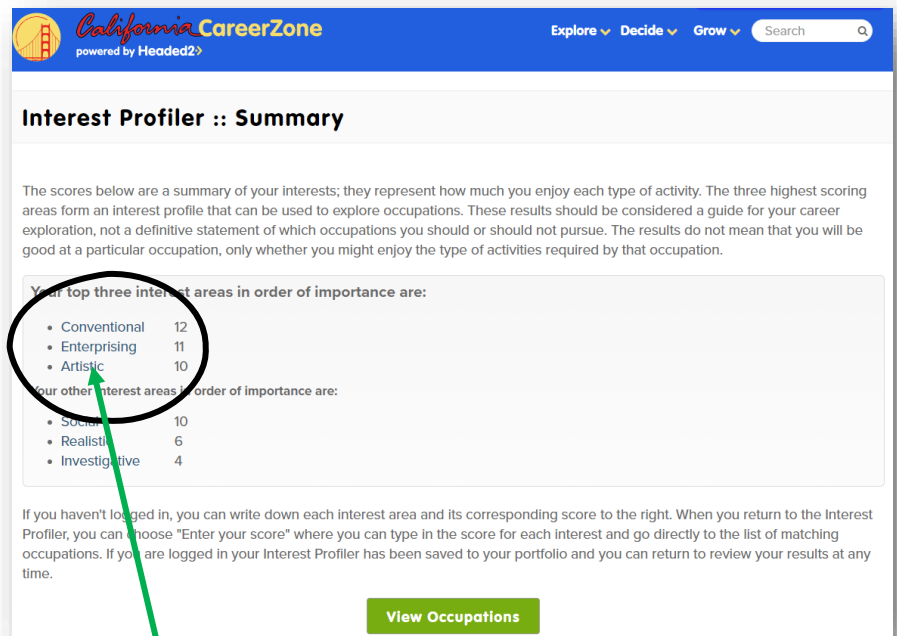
California CareerZone
powered by Headed2

Explore Decide Grow Search

Interest Profiler :: Summary

The scores below are a summary of your interests; they represent how much you enjoy each type of activity. The three highest scoring areas form an interest profile that can be used to explore occupations. These results should be considered a guide for your career exploration, not a definitive statement of which occupations you should or should not pursue. The results do not mean that you will be good at a particular occupation, only whether you might enjoy the type of activities required by that occupation.

Your top three interest areas in order of importance are:

- Conventional 12
- Enterprising 11
- Artistic 10

Your other interest areas in order of importance are:

- Social 10
- Realistic 6
- Investigative 4

If you haven't logged in, you can write down each interest area and its corresponding score to the right. When you return to the Interest Profiler, you can choose "Enter your score" where you can type in the score for each interest and go directly to the list of matching occupations. If you are logged in your Interest Profiler has been saved to your portfolio and you can return to review your results at any time.

View Occupations